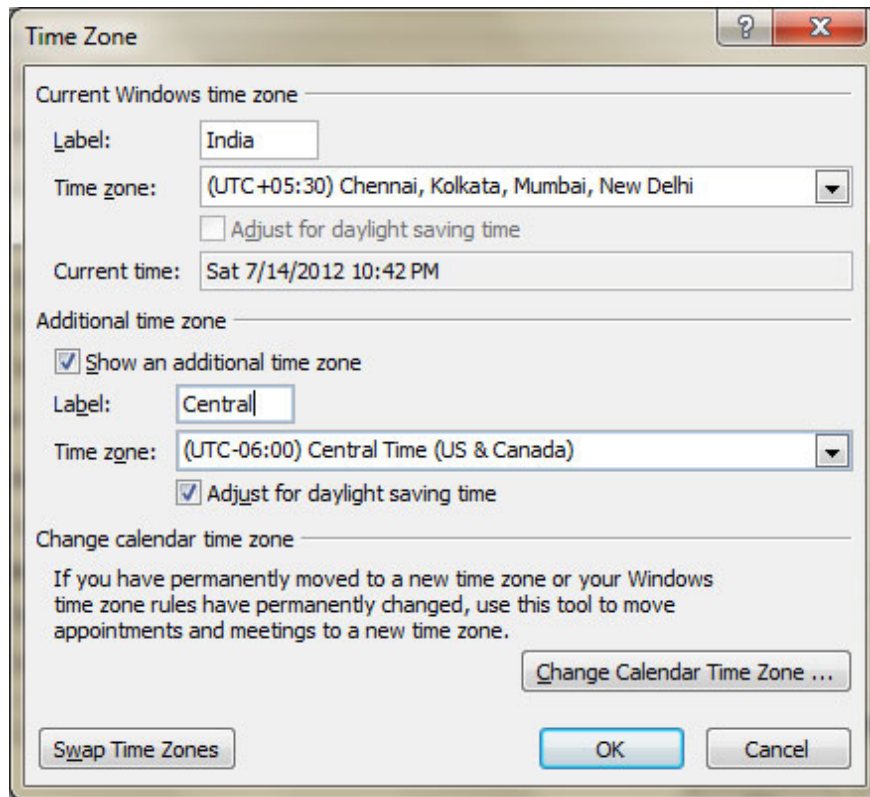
Time Zone

?

X

Current Windows time zone

Label: India

Time zone: (UTC+05:30) Chennai, Kolkata, Mumbai, New Delhi

Adjust for daylight saving time

Current time: Sat 7/14/2012 10:42 PM

Additional time zone

Show an additional time zone

Label: Central

Time zone: (UTC-06:00) Central Time (US & Canada)

Adjust for daylight saving time

Change calendar time zone

If you have permanently moved to a new time zone or your Windows time zone rules have permanently changed, use this tool to move appointments and meetings to a new time zone.

Change Calendar Time Zone ...

Swap Time Zones

OK

Cancel